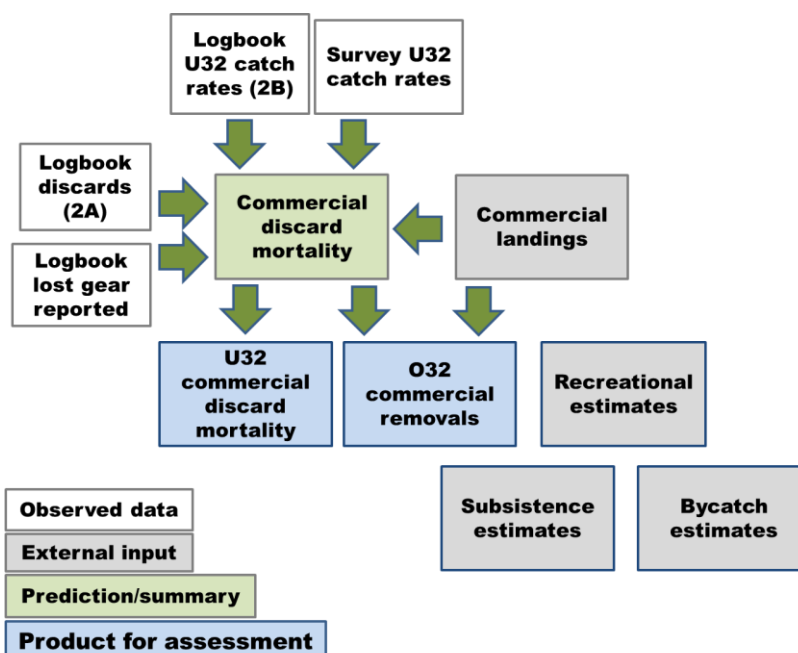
Logbook U32 catch rates (2B)

Survey U32 catch rates

Logbook discards (2A)

Commercial discard mortality

Commercial landings

Logbook lost gear reported

U32 commercial discard mortality

O32 commercial removals

Recreational estimates

Subsistence estimates

Bycatch estimates

Observed data

External input

Prediction/summary

Product for assessment